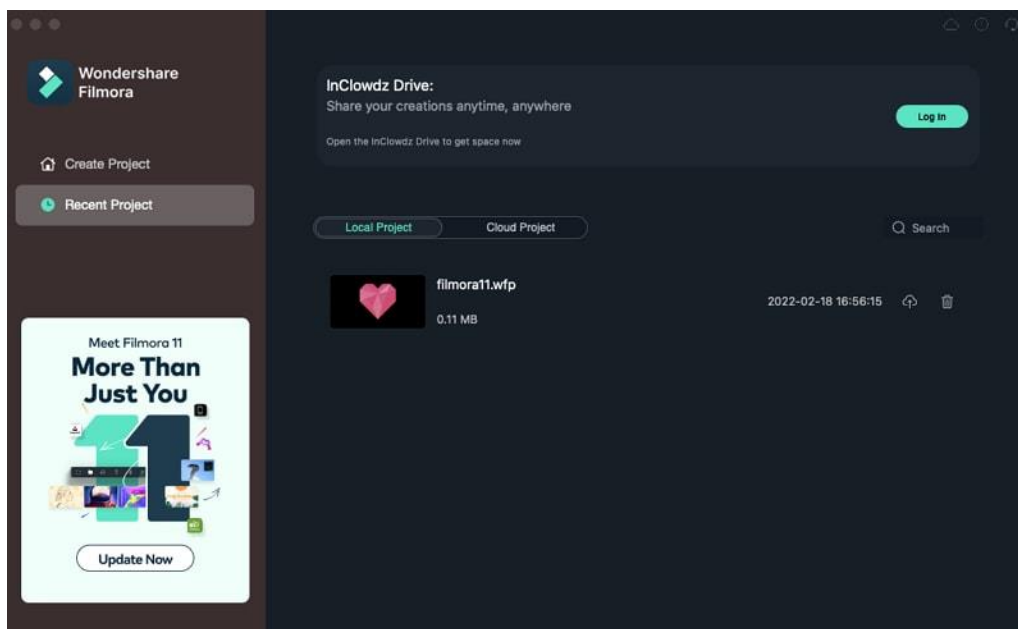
Wondershare Filmora

Create Project

Recent Project

Meet Filmora 11

More Than Just You

11

Update Now

InClowdz Drive:

Share your creations anytime, anywhere

Open the InClowdz Drive to get space now

Log In

Local Project

Cloud Project

Search

filmora11.wfp

0.11 MB

2022-02-18 16:56:15